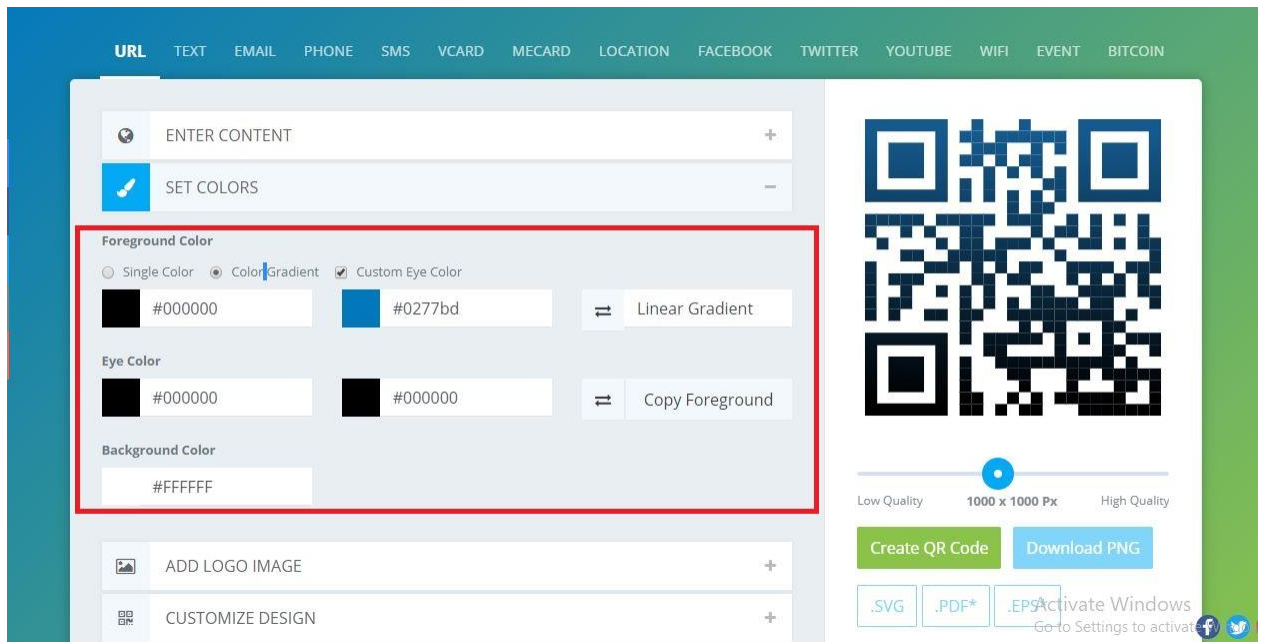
URL TEXT EMAIL PHONE SMS VCARD MECARD LOCATION FACEBOOK TWITTER YOUTUBE WIFI EVENT BITCOIN

ENTER CONTENT +

SET COLORS −

Foreground Color

Single Color Color Gradient Custom Eye Color

#000000

#0277bd

Linear Gradient

Eye Color

#000000

#000000

Copy Foreground

Background Color

#FFFFFF

Low Quality 1000 x 1000 Px High Quality

Create QR Code Download PNG

.SVG .PDF* .EPS

Activate Windows
Go to Settings to activate

ADD LOGO IMAGE +

CUSTOMIZE DESIGN +